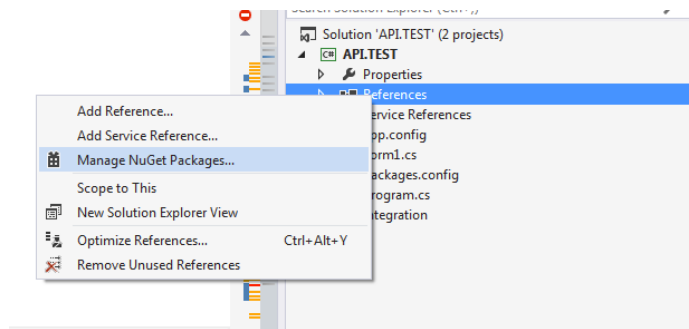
Search Solution Explorer (Ctrl+;)
Solution 'API.TEST' (2 projects)
API.TEST
Properties
References
Service References
pp.config
orm1.cs
ackages.config
rogram.cs
ntegration

Add Reference...
Add Service Reference...
Manage NuGet Packages...
Scope to This
New Solution Explorer View
Optimize References... Ctrl+Alt+Y
Remove Unused References